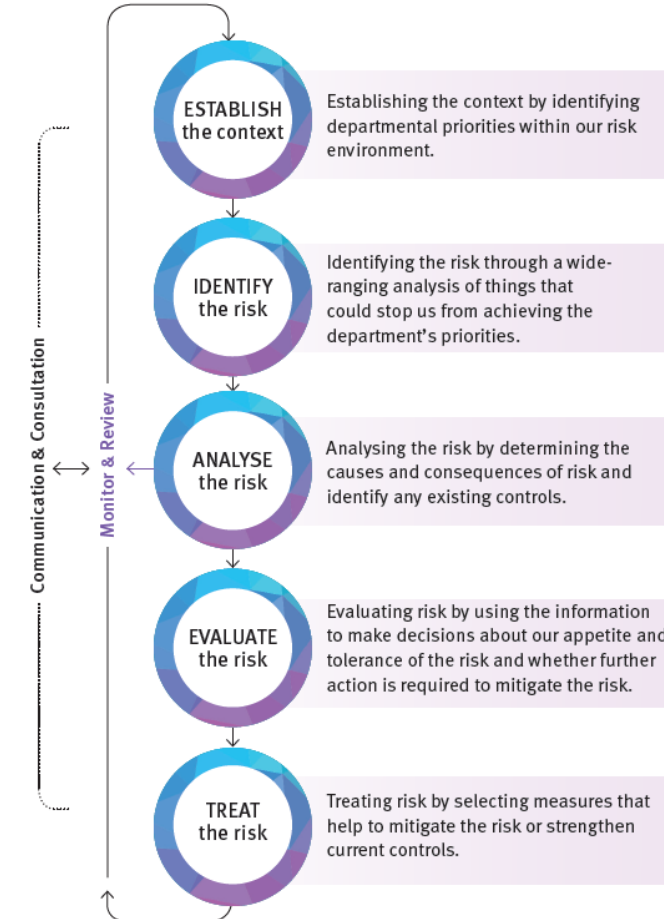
Communication & Consultation

Monitor & Review

ESTABLISH the context

Establishing the context by identifying departmental priorities within our risk environment.

IDENTIFY the risk

Identifying the risk through a wide-ranging analysis of things that could stop us from achieving the department's priorities.

ANALYSE the risk

Analysing the risk by determining the causes and consequences of risk and identify any existing controls.

EVALUATE the risk

Evaluating risk by using the information to make decisions about our appetite and tolerance of the risk and whether further action is required to mitigate the risk.

TREAT the risk

Treating risk by selecting measures that help to mitigate the risk or strengthen current controls.